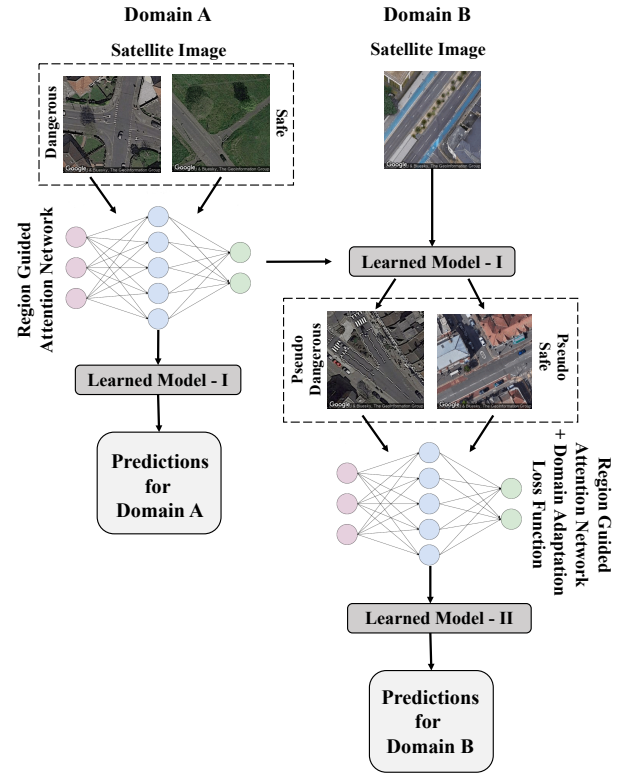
Domain A

Satellite Image

Dangerous

Safe

Google

Google

Region Guided Attention Network

Learned Model - I

Predictions for Domain A

Domain B

Satellite Image

Google

Learned Model - I

Pseudo Dangerous

Pseudo Safe

Google

Google

Region Guided Attention Network + Domain Adaptation Loss Function

Learned Model - II

Predictions for Domain B